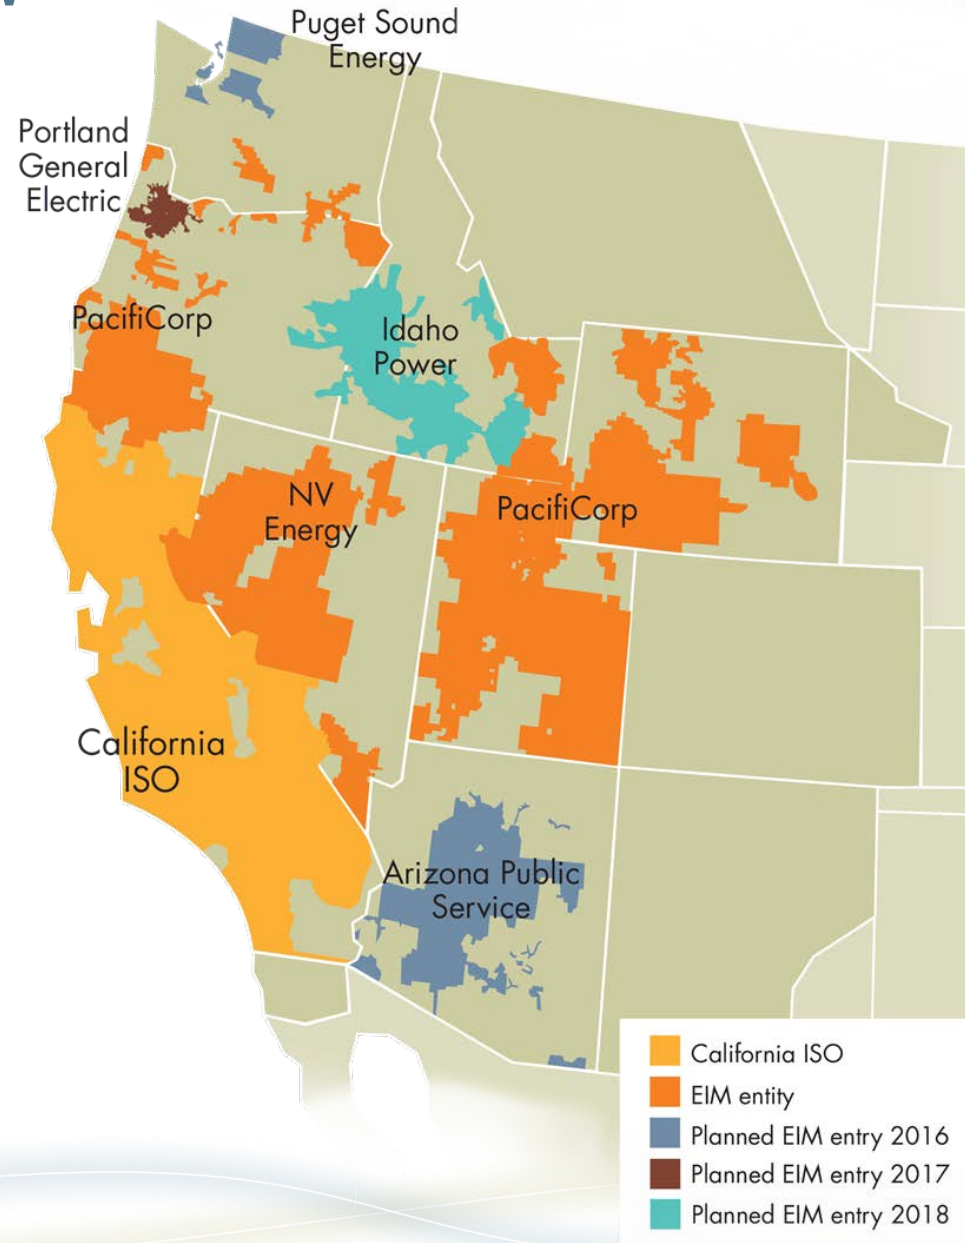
Puget Sound Energy

Portland General Electric

PacifiCorp

Idaho Power

NV Energy

PacifiCorp

California ISO

Arizona Public Service

California ISO
EIM entity
Planned EIM entry 2016
Planned EIM entry 2017
Planned EIM entry 2018